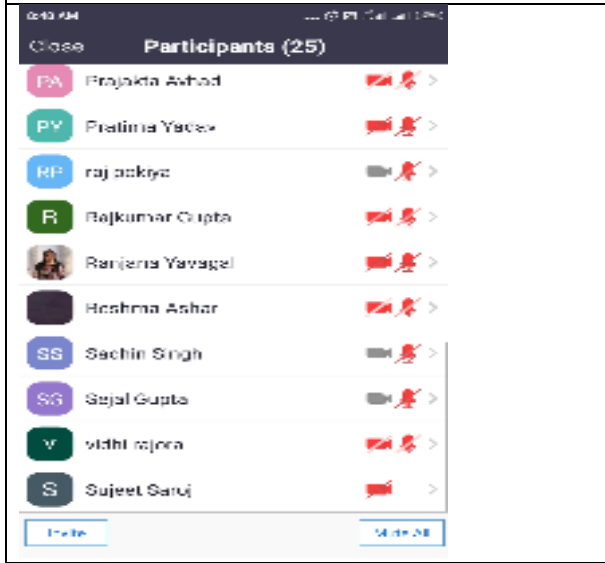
6:40 AM

Close Participants (25)

PA Prajakta Avhad

PY Pratima Yadav

RP raj pokiya

R Rajkumar Gupta

Ranjana Yavagal

Reshma Ashar

SS Sachin Singh

SG Sejal Gupta

V vidhi rajora

S Sujeet Saroj

Invite

Mute All